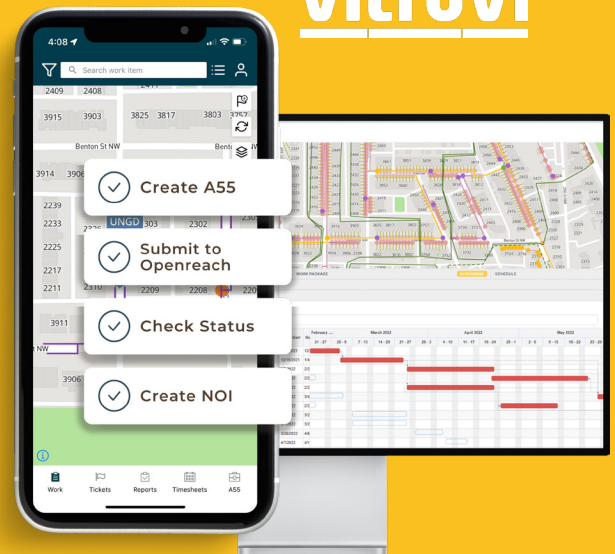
vitruvi

4:08

Search work item

2409 2408

3915 3903

3825 3817 3803 3757

Benton St NW

3914 3906

2239

2233 UNGD 303 2302

2225

2217

2211 2310 2209 2208

3911

NW

3906

Create A55

Submit to Openreach

Check Status

Create NOI

Work Tickets Reports Timesheets A55

Benton St NW

WORK PACKAGE SCHEDULE

February March 2022 April 2022 May 2022